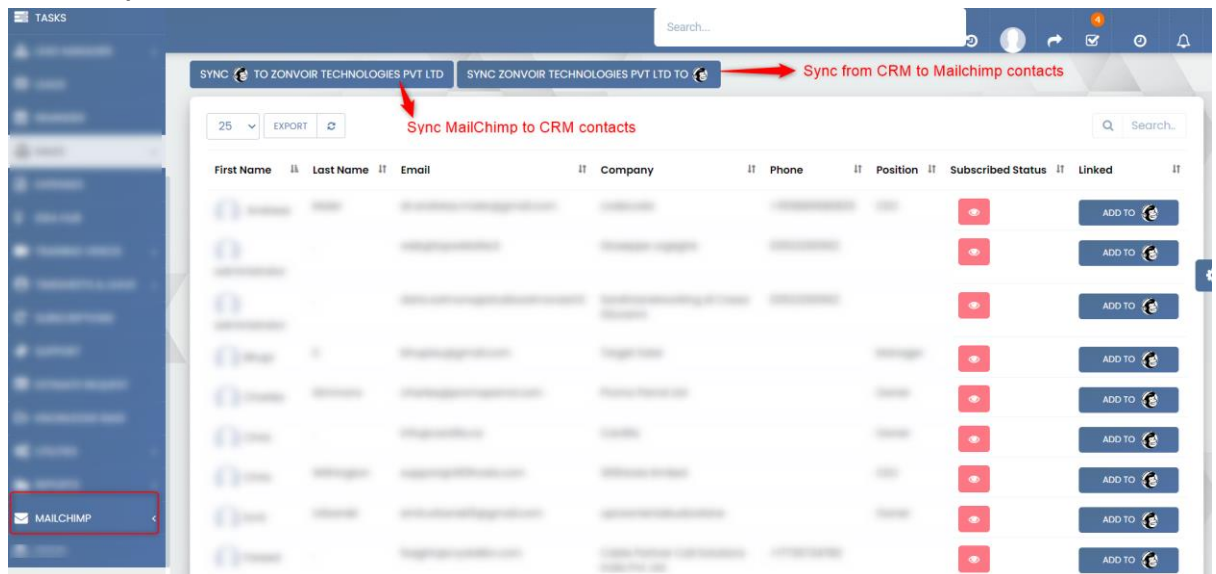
TASKS

Search...

4

SYNC TO ZONVOIR TECHNOLOGIES PVT LTD

SYNC ZONVOIR TECHNOLOGIES PVT LTD TO

Sync from CRM to Mailchimp contacts

Sync MailChimp to CRM contacts

25 EXPORT

Search...

| First Name | Last Name | Email | Company | Phone | Position | Subscribed Status | Linked |
|---|---|---|---|---|---|---|---|
| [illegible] | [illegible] | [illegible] | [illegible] | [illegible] | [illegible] | | ADD TO |
| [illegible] | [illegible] | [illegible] | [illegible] | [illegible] | | | ADD TO |
| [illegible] | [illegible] | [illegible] | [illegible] | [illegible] | | | ADD TO |
| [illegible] | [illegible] | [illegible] | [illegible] | | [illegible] | | ADD TO |
| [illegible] | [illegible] | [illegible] | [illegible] | | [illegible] | | ADD TO |
| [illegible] | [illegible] | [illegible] | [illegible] | | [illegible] | | ADD TO |
| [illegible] | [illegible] | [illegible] | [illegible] | | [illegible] | | ADD TO |
| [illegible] | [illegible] | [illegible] | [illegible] | | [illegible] | | ADD TO |
| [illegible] | | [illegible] | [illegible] | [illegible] | | | ADD TO |

MAILCHIMP